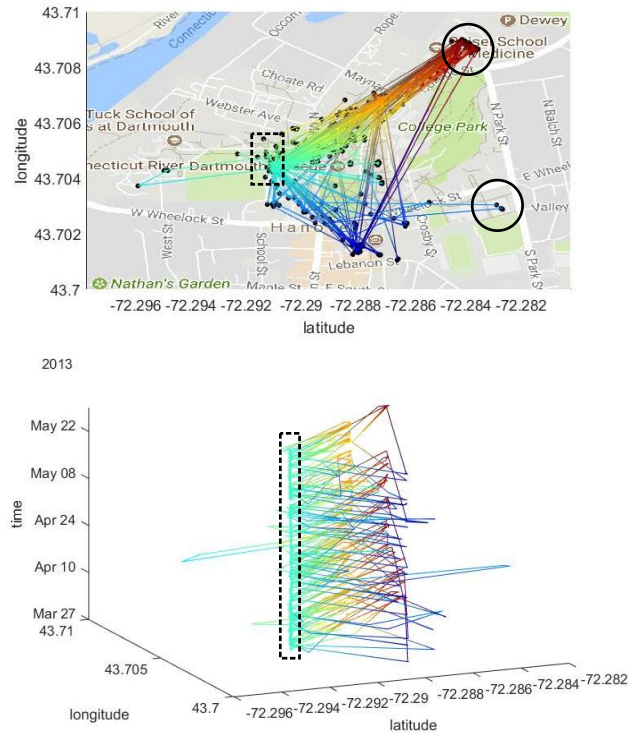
43.71
43.708
43.706
43.704
43.702
43.7
longitude
River
Connecticut
Dewey
School
Medicine
Choate Rd
Webster Ave
Tuck School of
s at Dartmouth
College Park
N Park St
N Balch St
nnecticut River Dartmouth
E Wheel
W Wheelock St
West St
School St
Hano
Lebanon St
Crosby St
Valley
S Park St
Nathan's Garden
-72.296 -72.294 -72.292 -72.29 -72.288 -72.286 -72.284 -72.282
latitude

2013
May 22
May 08
Apr 24
Apr 10
Mar 27
time
43.71
43.705
43.7
longitude
-72.296 -72.294 -72.292 -72.29 -72.288 -72.286 -72.284 -72.282
latitude